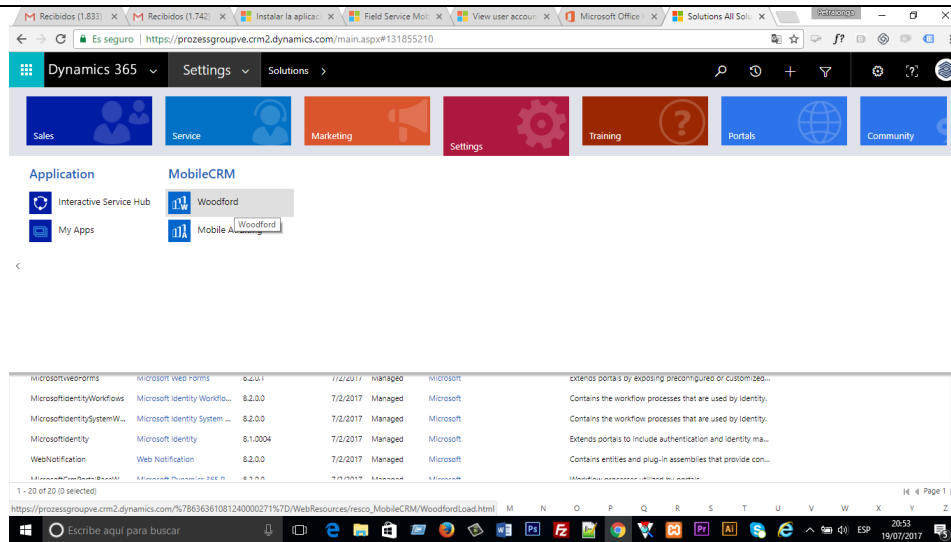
Recibidos (1.833) | Recibidos (1.742) | Instalar la aplicac | Field Service Mob | View user accoun | Microsoft Office | Solutions All Solu | Petrolongo

Es seguro | https://prozessgroupve.crm2.dynamics.com/main.aspx#131855210

Dynamics 365 | Settings | Solutions

Sales | Service | Marketing | Settings | Training | Portals | Community

Application
Interactive Service Hub
My Apps

MobileCRM
Woodford
Woodford
Mobile A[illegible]

| MicrosoftWebForms | Microsoft Web Forms | 8.2.0.1 | 7/2/2017 | Managed | Microsoft | Extends portals by exposing preconfigured or customized... |
|---|---|---|---|---|---|---|
| MicrosoftIdentityWorkflows | Microsoft Identity Workflo... | 8.2.0.0 | 7/2/2017 | Managed | Microsoft | Contains the workflow processes that are used by Identity. |
| MicrosoftIdentitySystemW... | Microsoft Identity System ... | 8.2.0.0 | 7/2/2017 | Managed | Microsoft | Contains the workflow processes that are used by Identity. |
| MicrosoftIdentity | Microsoft Identity | 8.1.0004 | 7/2/2017 | Managed | Microsoft | Extends portals to include authentication and identity ma... |
| WebNotification | Web Notification | 8.2.0.0 | 7/2/2017 | Managed | Microsoft | Contains entities and plug-in assemblies that provide con... |

1 - 20 of 20 (0 selected)
https://prozessgroupve.crm2.dynamics.com/%7B636361081240000271%7D/WebResources/resco_MobileCRM/WoodfordLoad.html M N O P Q R S T U V W X Y Z
Page 1

Escribe aquí para buscar
ESP 20:53 19/07/2017